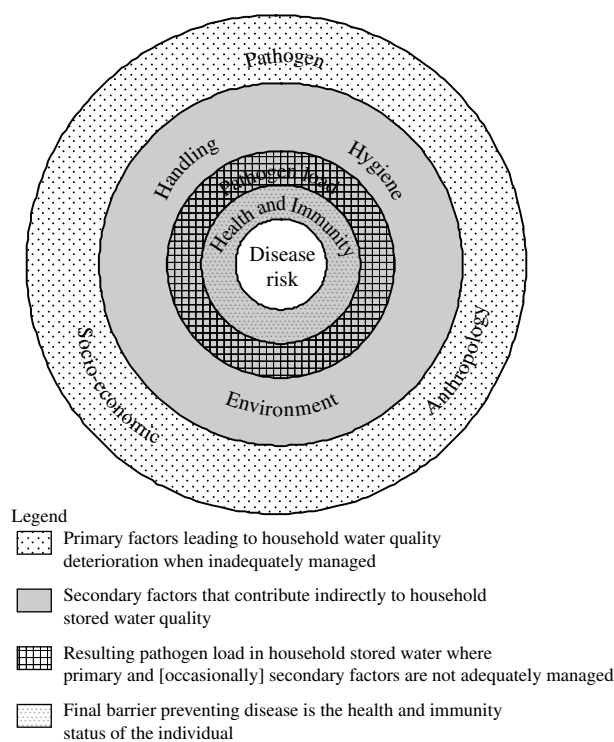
Pathogen

Handling

Hygiene

Pathogen load

Health and Immunity

Disease risk

Socio-economic

Environment

Anthropology

Legend

Primary factors leading to household water quality deterioration when inadequately managed

Secondary factors that contribute indirectly to household stored water quality

Resulting pathogen load in household stored water where primary and [occasionally] secondary factors are not adequately managed

Final barrier preventing disease is the health and immunity status of the individual